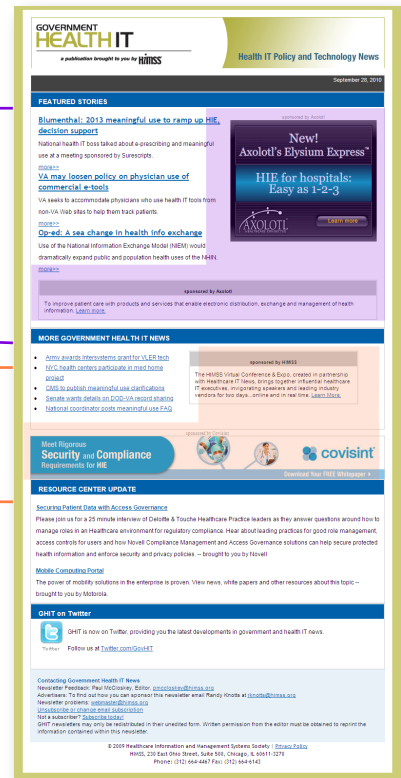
GOVERNMENT HEALTH IT

a publication brought to you by HIMSS

Health IT Policy and Technology News

September 28, 2010

FEATURED STORIES

Blumenthal: 2013 meaningful use to ramp up HIE, decision support

National health IT boss talked about e-prescribing and meaningful use at a meeting sponsored by Surescripts.

more>>

VA may loosen policy on physician use of commercial e-tools

VA seeks to accommodate physicians who use health IT tools from non-VA Web sites to help them track patients.

more>>

Op-ed: A sea change in health info exchange

Use of the National Information Exchange Model (NIEM) would dramatically expand public and population health uses of the NHIN.

more>>

sponsored by Axolotl

New! Axolotl's Elysium Express™

HIE for hospitals: Easy as 1-2-3

AXOLOTL

Learn more

sponsored by Axolotl

To improve patient care with products and services that enable electronic distribution, exchange and management of health information. Learn more.

MORE GOVERNMENT HEALTH IT NEWS

Army awards intersystems grant for VLER tech

NYC health centers participate in med home project

CMS to publish meaningful use clarifications

Senate wants details on DOD-VA record sharing

National coordinator posts meaningful use FAQ

sponsored by HIMSS

The HIMSS Virtual Conference & Expo, created in partnership with Healthcare IT News, brings together influential healthcare IT executives, invigorating speakers and leading industry vendors for two days...online and in real time. Learn More.

sponsored by Covisint

Meet Rigorous Security and Compliance Requirements for HIE

covisint

Download Your FREE Whitepaper »

RESOURCE CENTER UPDATE

Securing Patient Data with Access Governance

Please join us for a 25 minute interview of Deloitte & Touche Healthcare Practice leaders as they answer questions around how to manage roles in an Healthcare environment for regulatory compliance. Hear about leading practices for good role management, access controls for users and how Novell Compliance Management and Access Governance solutions can help secure protected health information and enforce security and privacy policies. -- brought to you by Novell

Mobile Computing Portal

The power of mobility solutions in the enterprise is proven. View news, white papers and other resources about this topic -- brought to you by Motorola.

GHIT on Twitter

Twitter

GHIT is now on Twitter, providing you the latest developments in government and health IT news.

Follow us at Twitter.com/GovHIT

Contacting Government Health IT News
Newsletter Feedback: Paul McCloskey, Editor, pmccloskey@himss.org
Advertisers: To find out how you can sponsor this newsletter email Randy Knotts at rknotts@himss.org
Newsletter problems: webmaster@himss.org
Unsubscribe or change email subscription
Not a subscriber? Subscribe today!
GHIT newsletters may only be redistributed in their unedited form. Written permission from the editor must be obtained to reprint the information contained within this newsletter.

© 2009 Healthcare Information and Management Systems Society | Privacy Policy
HIMSS, 230 East Ohio Street, Suite 500, Chicago, IL 60611-3270
Phone: (312) 664-4467 Fax: (312) 664-6143